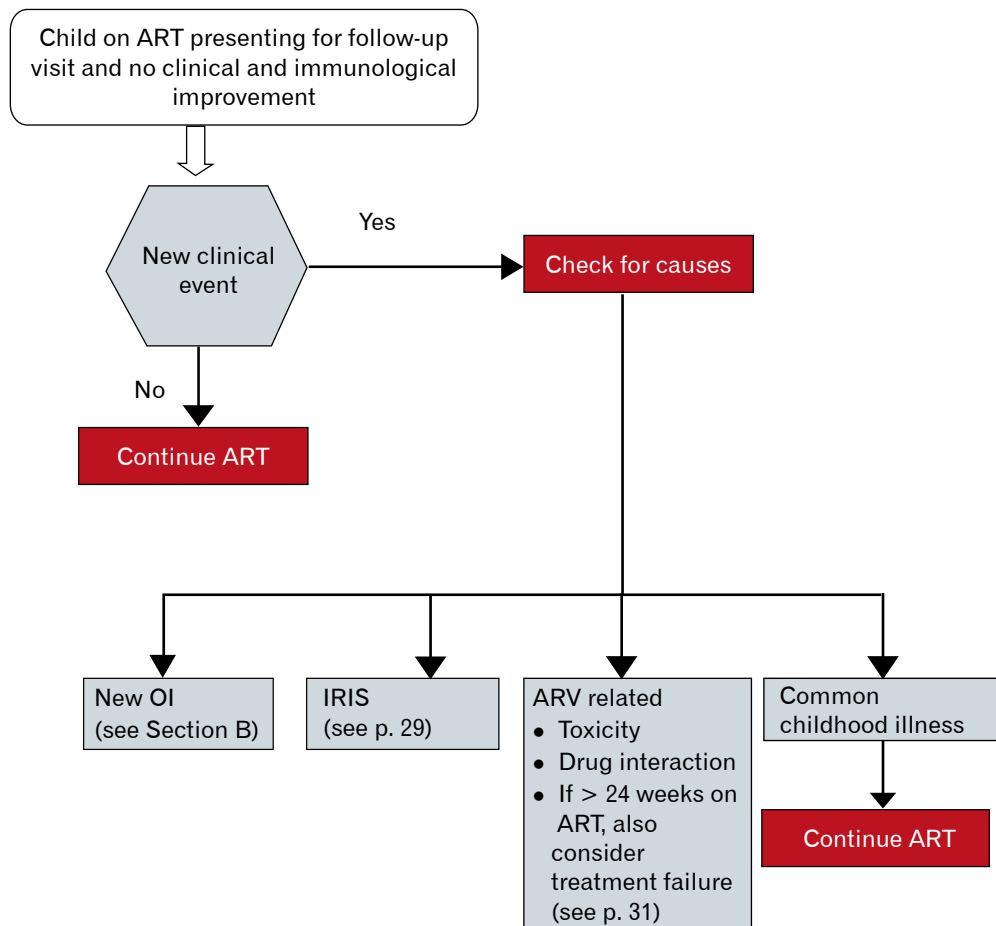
Child on ART presenting for follow-up visit and no clinical and immunological improvement

New clinical event

Yes

Check for causes

No

Continue ART

New OI (see Section B)

IRIS (see p. 29)

ARV related
• Toxicity
• Drug interaction
• If > 24 weeks on ART, also consider treatment failure (see p. 31)

Common childhood illness

Continue ART